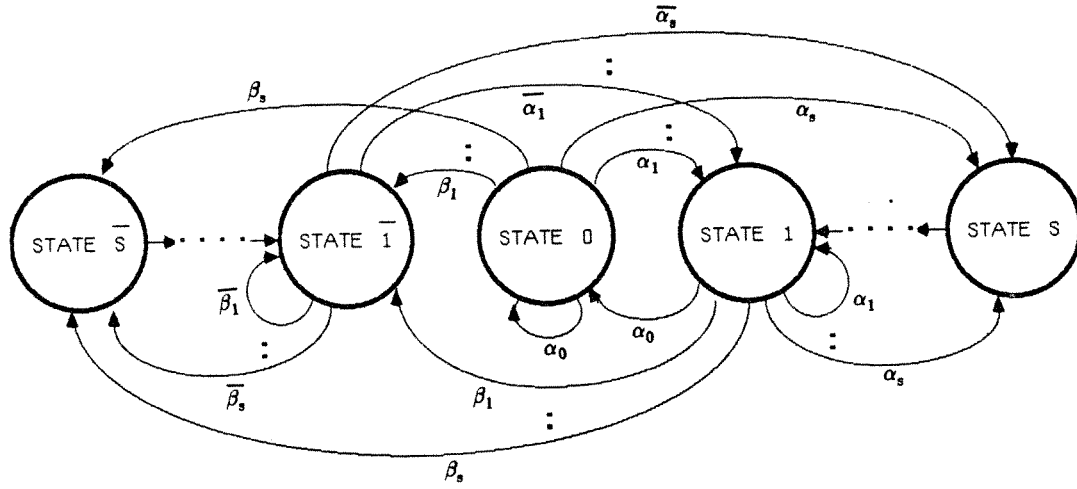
$\overline{\alpha_s}$

$\beta_s$

$\overline{\alpha_1}$

$\alpha_s$

$\beta_1$

$\alpha_1$

STATE $\overline{S}$

STATE $\overline{1}$

STATE 0

STATE 1

STATE S

$\overline{\beta_1}$

$\alpha_1$

$\alpha_0$

$\alpha_0$

$\overline{\beta_s}$

$\beta_1$

$\alpha_s$

$\beta_s$